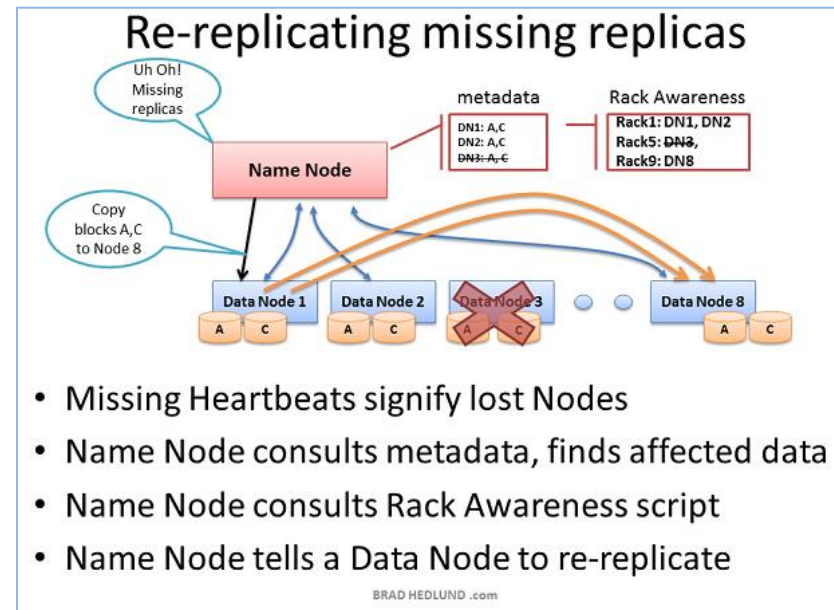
Re-replicating missing replicas

Uh Oh! Missing replicas

metadata

DN1: A,C
DN2: A,C
~~DN3: A, C~~

Rack Awareness

Rack1: DN1, DN2
Rack5: ~~DN3~~,
Rack9: DN8

Name Node

Copy blocks A,C to Node 8

Data Node 1
A C

Data Node 2
A C

Data Node 3
A C

Data Node 8
A C

- Missing Heartbeats signify lost Nodes
- Name Node consults metadata, finds affected data
- Name Node consults Rack Awareness script
- Name Node tells a Data Node to re-replicate

BRAD HEDLUND .com